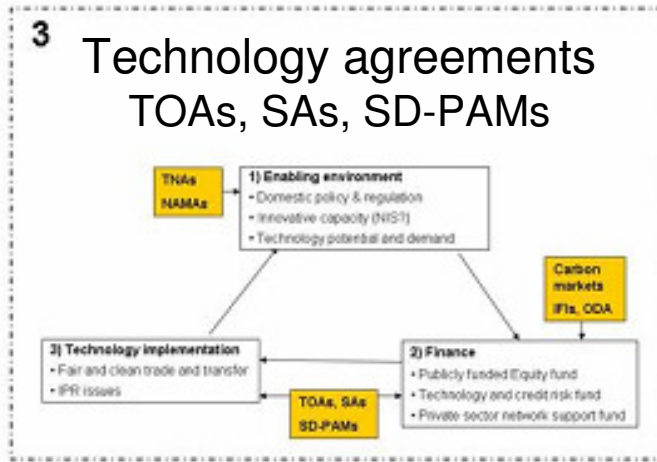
3

Technology agreements
TOAs, SAs, SD-PAMs

TNAs
NAMAs

1) Enabling environment
• Domestic policy & regulation
• Innovative capacity (NIS?)
• Technology potential and demand

Carbon markets
IFIs, ODA

3) Technology implementation
• Fair and clean trade and transfer
• IPR issues

2) Finance
• Publicly funded Equity fund
• Technology and credit risk fund
• Private-sector network support fund

TOAs, SAs
SD-PAMs